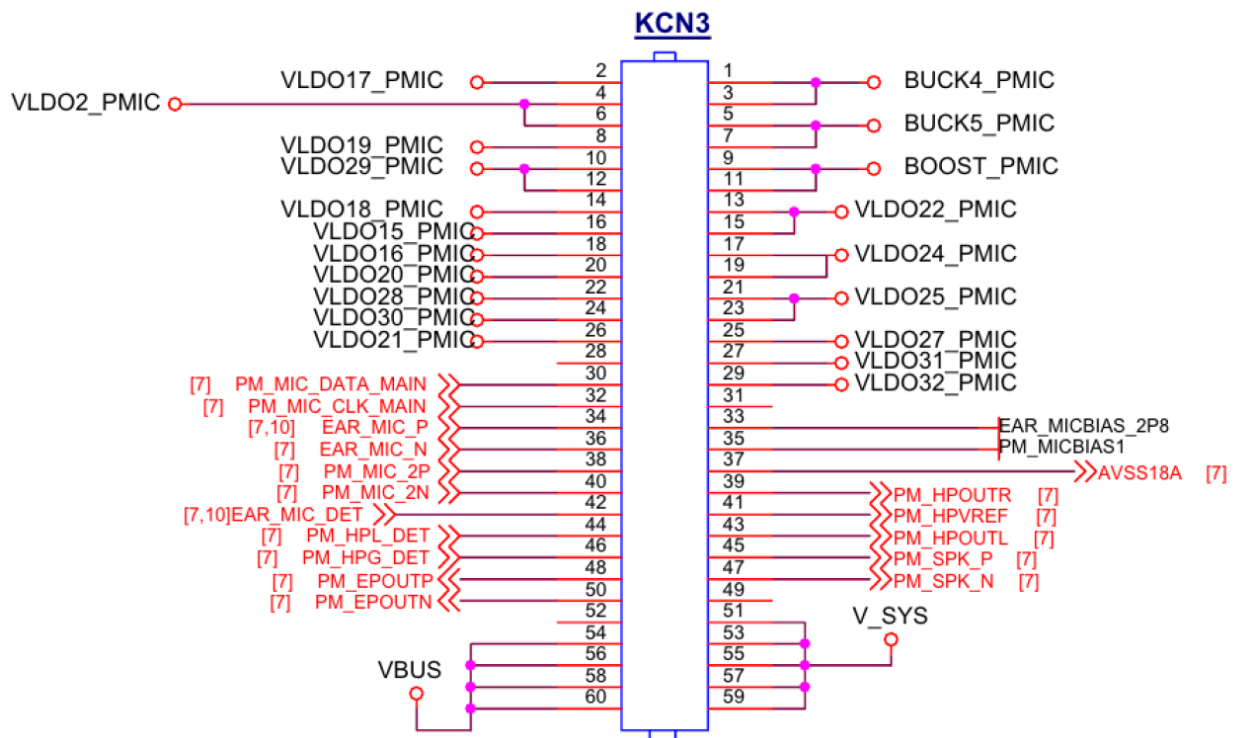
KCN3

VLDO17_PMIC 2 1 BUCK4_PMIC
VLDO2_PMIC 4 3
6 5
8 7 BUCK5_PMIC
VLDO19_PMIC 10 9 BOOST_PMIC
VLDO29_PMIC 12 11
VLDO18_PMIC 14 13 VLDO22_PMIC
VLDO15_PMIC 16 15
VLDO16_PMIC 18 17 VLDO24_PMIC
VLDO20_PMIC 20 19
VLDO28_PMIC 22 21 VLDO25_PMIC
VLDO30_PMIC 24 23
VLDO21_PMIC 26 25 VLDO27_PMIC
28 27 VLDO31_PMIC
30 29 VLDO32_PMIC
[7] PM_MIC_DATA_MAIN 32 31
[7] PM_MIC_CLK_MAIN 34 33 EAR_MICBIAS_2P8
[7,10] EAR_MIC_P 36 35 PM_MICBIAS1
[7] EAR_MIC_N 38 37 AVSS18A [7]
[7] PM_MIC_2P 40 39
[7] PM_MIC_2N 42 41 PM_HPOUTR [7]
[7,10]EAR_MIC_DET 44 43 PM_HPVREF [7]
[7] PM_HPL_DET 46 45 PM_HPOUTL [7]
[7] PM_HPG_DET 48 47 PM_SPK_P [7]
[7] PM_EPOUTP 50 49 PM_SPK_N [7]
[7] PM_EPOUTN 52 51
54 53 V_SYS
VBUS 56 55
58 57
60 59